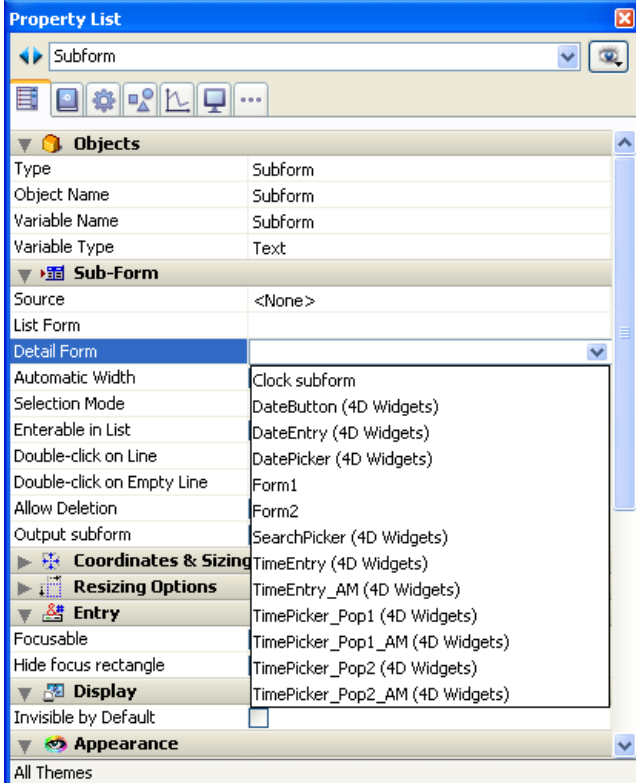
Property List

Subform

Objects

| | |
|---|---|
| Type | Subform |
| Object Name | Subform |
| Variable Name | Subform |
| Variable Type | Text |

Sub-Form

| | |
|---|---|
| Source | <None> |
| List Form | |
| Detail Form | |
| Automatic Width | |
| Selection Mode | |
| Enterable in List | |
| Double-click on Line | |
| Double-click on Empty Line | |
| Allow Deletion | |
| Output subform | |

Clock subform
DateButton (4D Widgets)
DateEntry (4D Widgets)
DatePicker (4D Widgets)
Form1
Form2
SearchPicker (4D Widgets)
TimeEntry (4D Widgets)
TimeEntry_AM (4D Widgets)
TimePicker_Pop1 (4D Widgets)
TimePicker_Pop1_AM (4D Widgets)
TimePicker_Pop2 (4D Widgets)
TimePicker_Pop2_AM (4D Widgets)

Coordinates & Sizing

Resizing Options

Entry

Focusable

Hide focus rectangle

Display

Invisible by Default

Appearance

All Themes